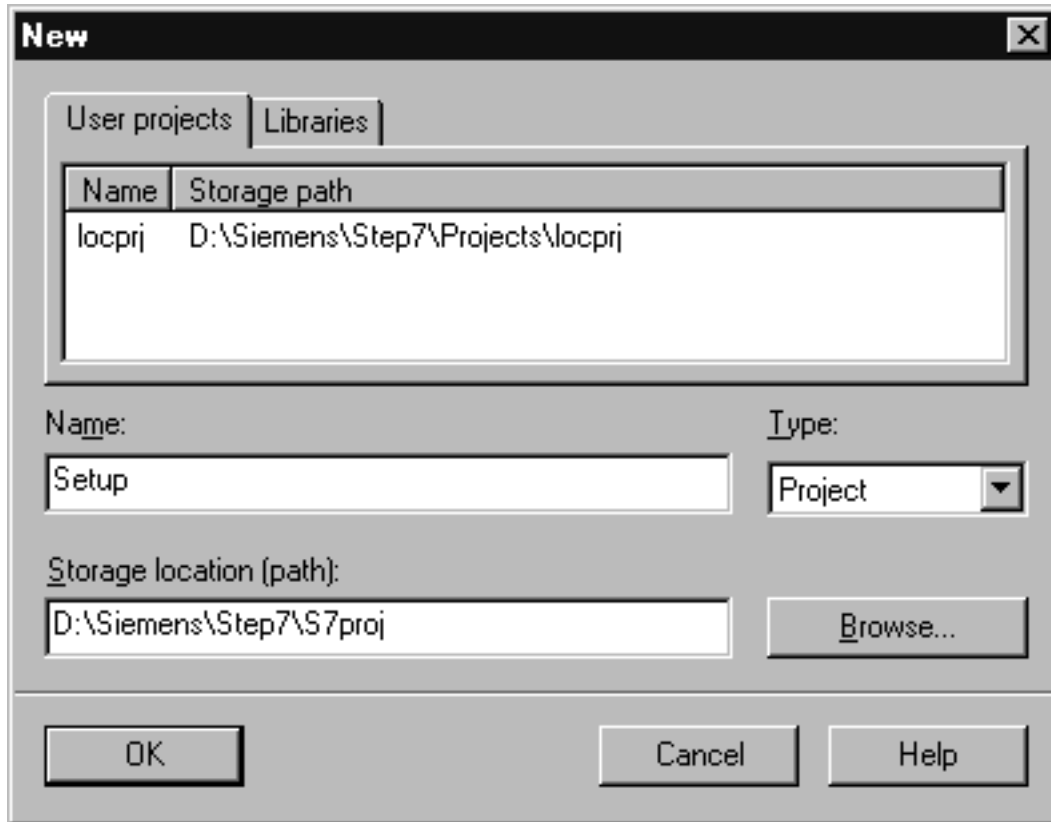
New

User projects | Libraries

| Name | Storage path |
|---|---|
| locprj | D:\Siemens\Step7\Projects\locprj |

Name:
Setup

Type:
Project

Storage location (path):
D:\Siemens\Step7\S7proj

Browse...

OK

Cancel

Help